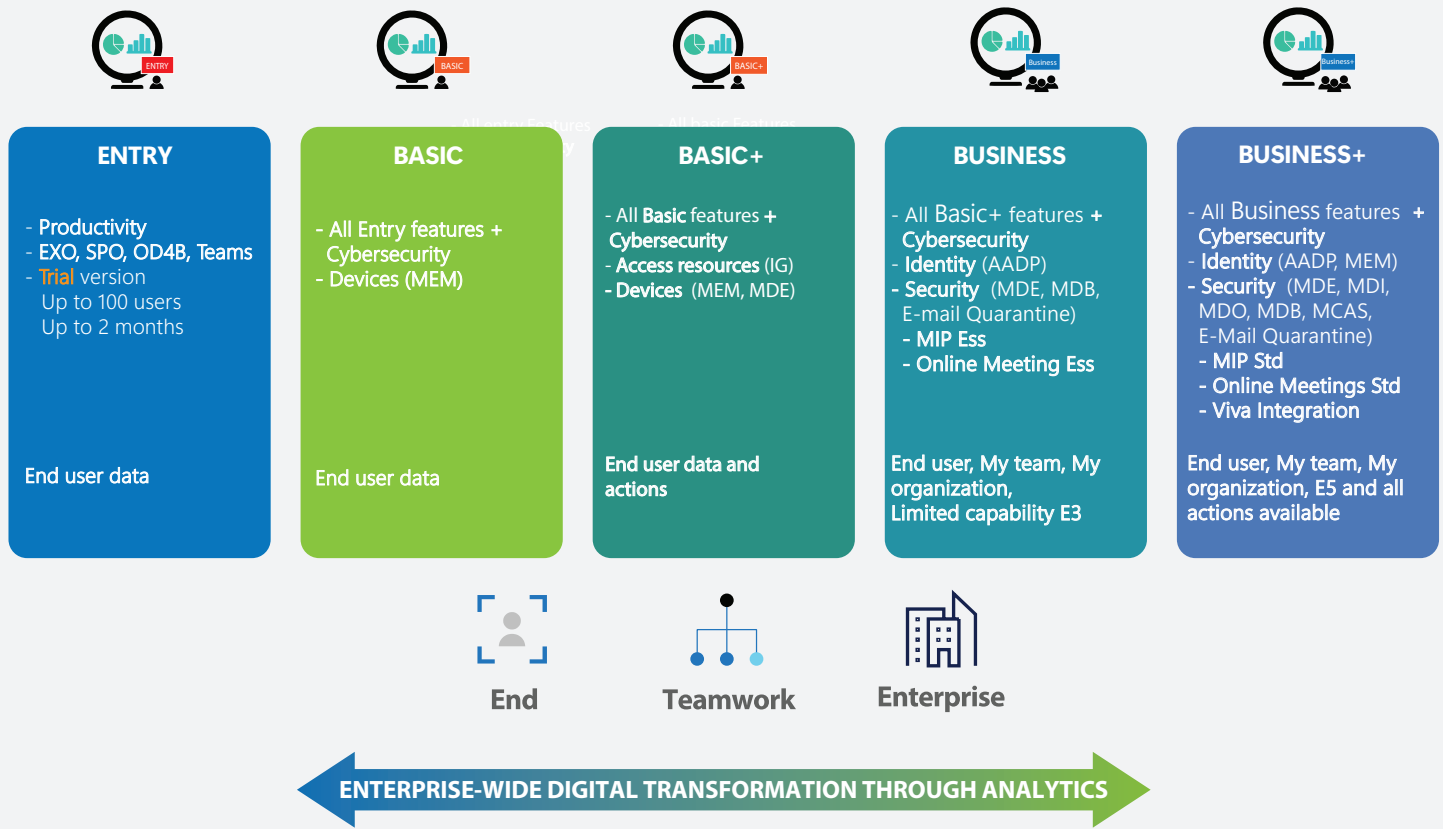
ENTRY

BASIC

BASIC+

Business

Business+

ENTRY

- Productivity
- EXO, SPO, OD4B, Teams
- Trial version
Up to 100 users
Up to 2 months

End user data

BASIC

- All Entry features + Cybersecurity
- Devices (MEM)

End user data

BASIC+

- All Basic features + Cybersecurity
- Access resources (IG)
- Devices (MEM, MDE)

End user data and actions

BUSINESS

- All Basic+ features + Cybersecurity
- Identity (AADP)
- Security (MDE, MDB, E-mail Quarantine)
- MIP Ess
- Online Meeting Ess

End user, My team, My organization, Limited capability E3

BUSINESS+

- All Business features + Cybersecurity
- Identity (AADP, MEM)
- Security (MDE, MDI, MDO, MDB, MCAS, E-Mail Quarantine)
- MIP Std
- Online Meetings Std
- Viva Integration

End user, My team, My organization, E5 and all actions available

End

Teamwork

Enterprise

ENTERPRISE-WIDE DIGITAL TRANSFORMATION THROUGH ANALYTICS